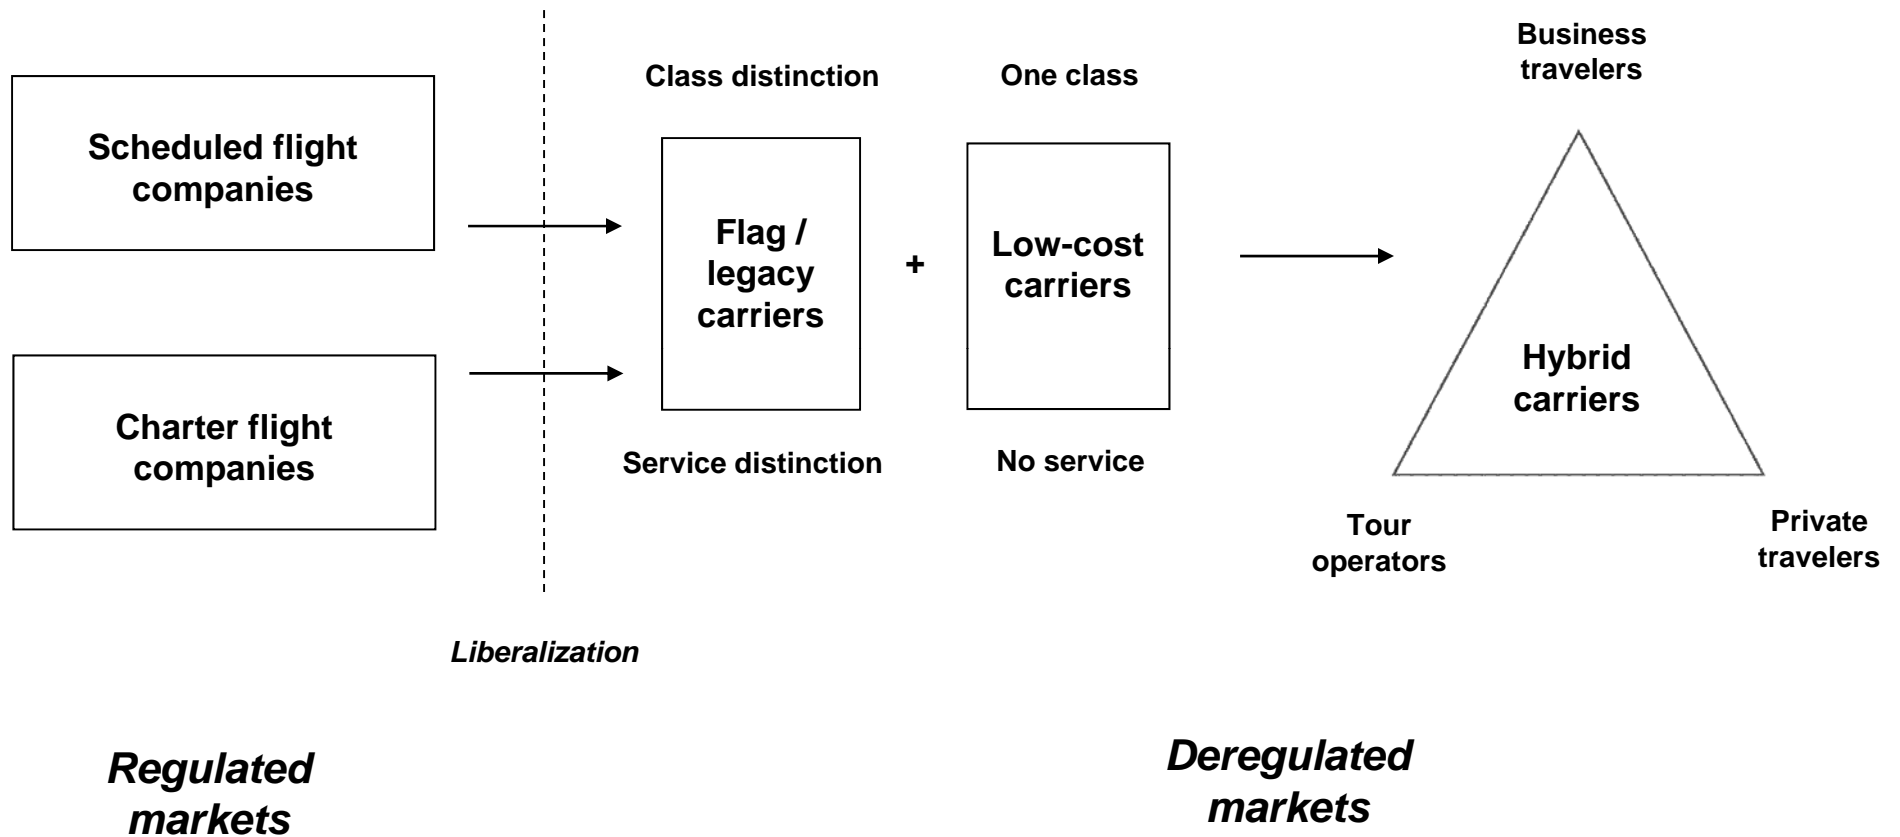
Scheduled flight companies

Charter flight companies

Class distinction

One class

Flag / legacy carriers

+

Low-cost carriers

Service distinction

No service

Business travelers

Hybrid carriers

Tour operators

Private travelers

Liberalization

Regulated markets

Deregulated markets